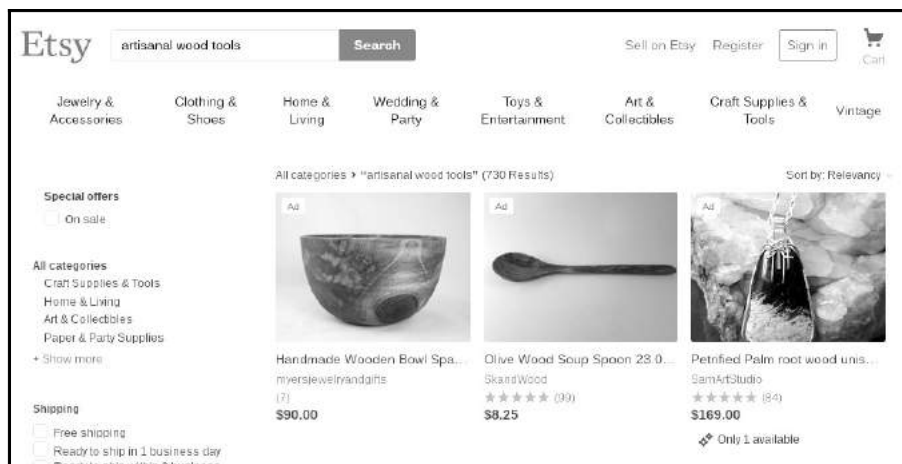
Etsy artisanal wood tools Search

Sell on Etsy Register Sign in Cart

Jewelry & Accessories
Clothing & Shoes
Home & Living
Wedding & Party
Toys & Entertainment
Art & Collectibles
Craft Supplies & Tools
Vintage

All categories › "artisanal wood tools" (730 Results)

Sort by: Relevancy

Special offers
On sale

All categories
Craft Supplies & Tools
Home & Living
Art & Collectibles
Paper & Party Supplies
+ Show more

Shipping
Free shipping
Ready to ship in 1 business day
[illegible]

Ad
Handmade Wooden Bowl Spa...
myersjewelryandgifts
(7)
$90.00

Ad
Olive Wood Soup Spoon 28 0...
SkandWood
★★★★★ (99)
$8.25

Ad
Petrified Palm root wood unis...
SamArtStudio
★★★★★ (84)
$169.00
Only 1 available